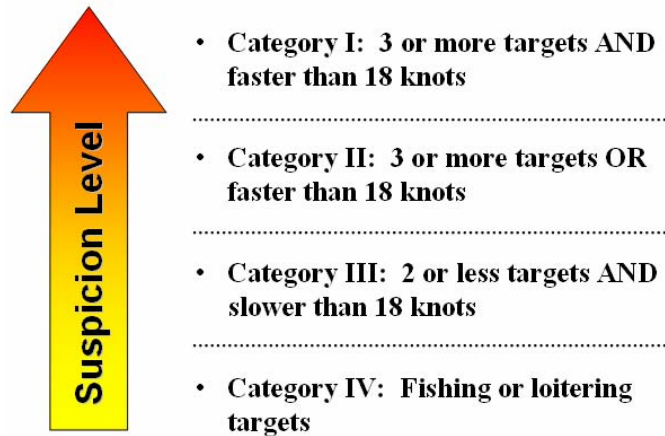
Suspicion Level

• Category I: 3 or more targets AND faster than 18 knots

• Category II: 3 or more targets OR faster than 18 knots

• Category III: 2 or less targets AND slower than 18 knots

• Category IV: Fishing or loitering targets